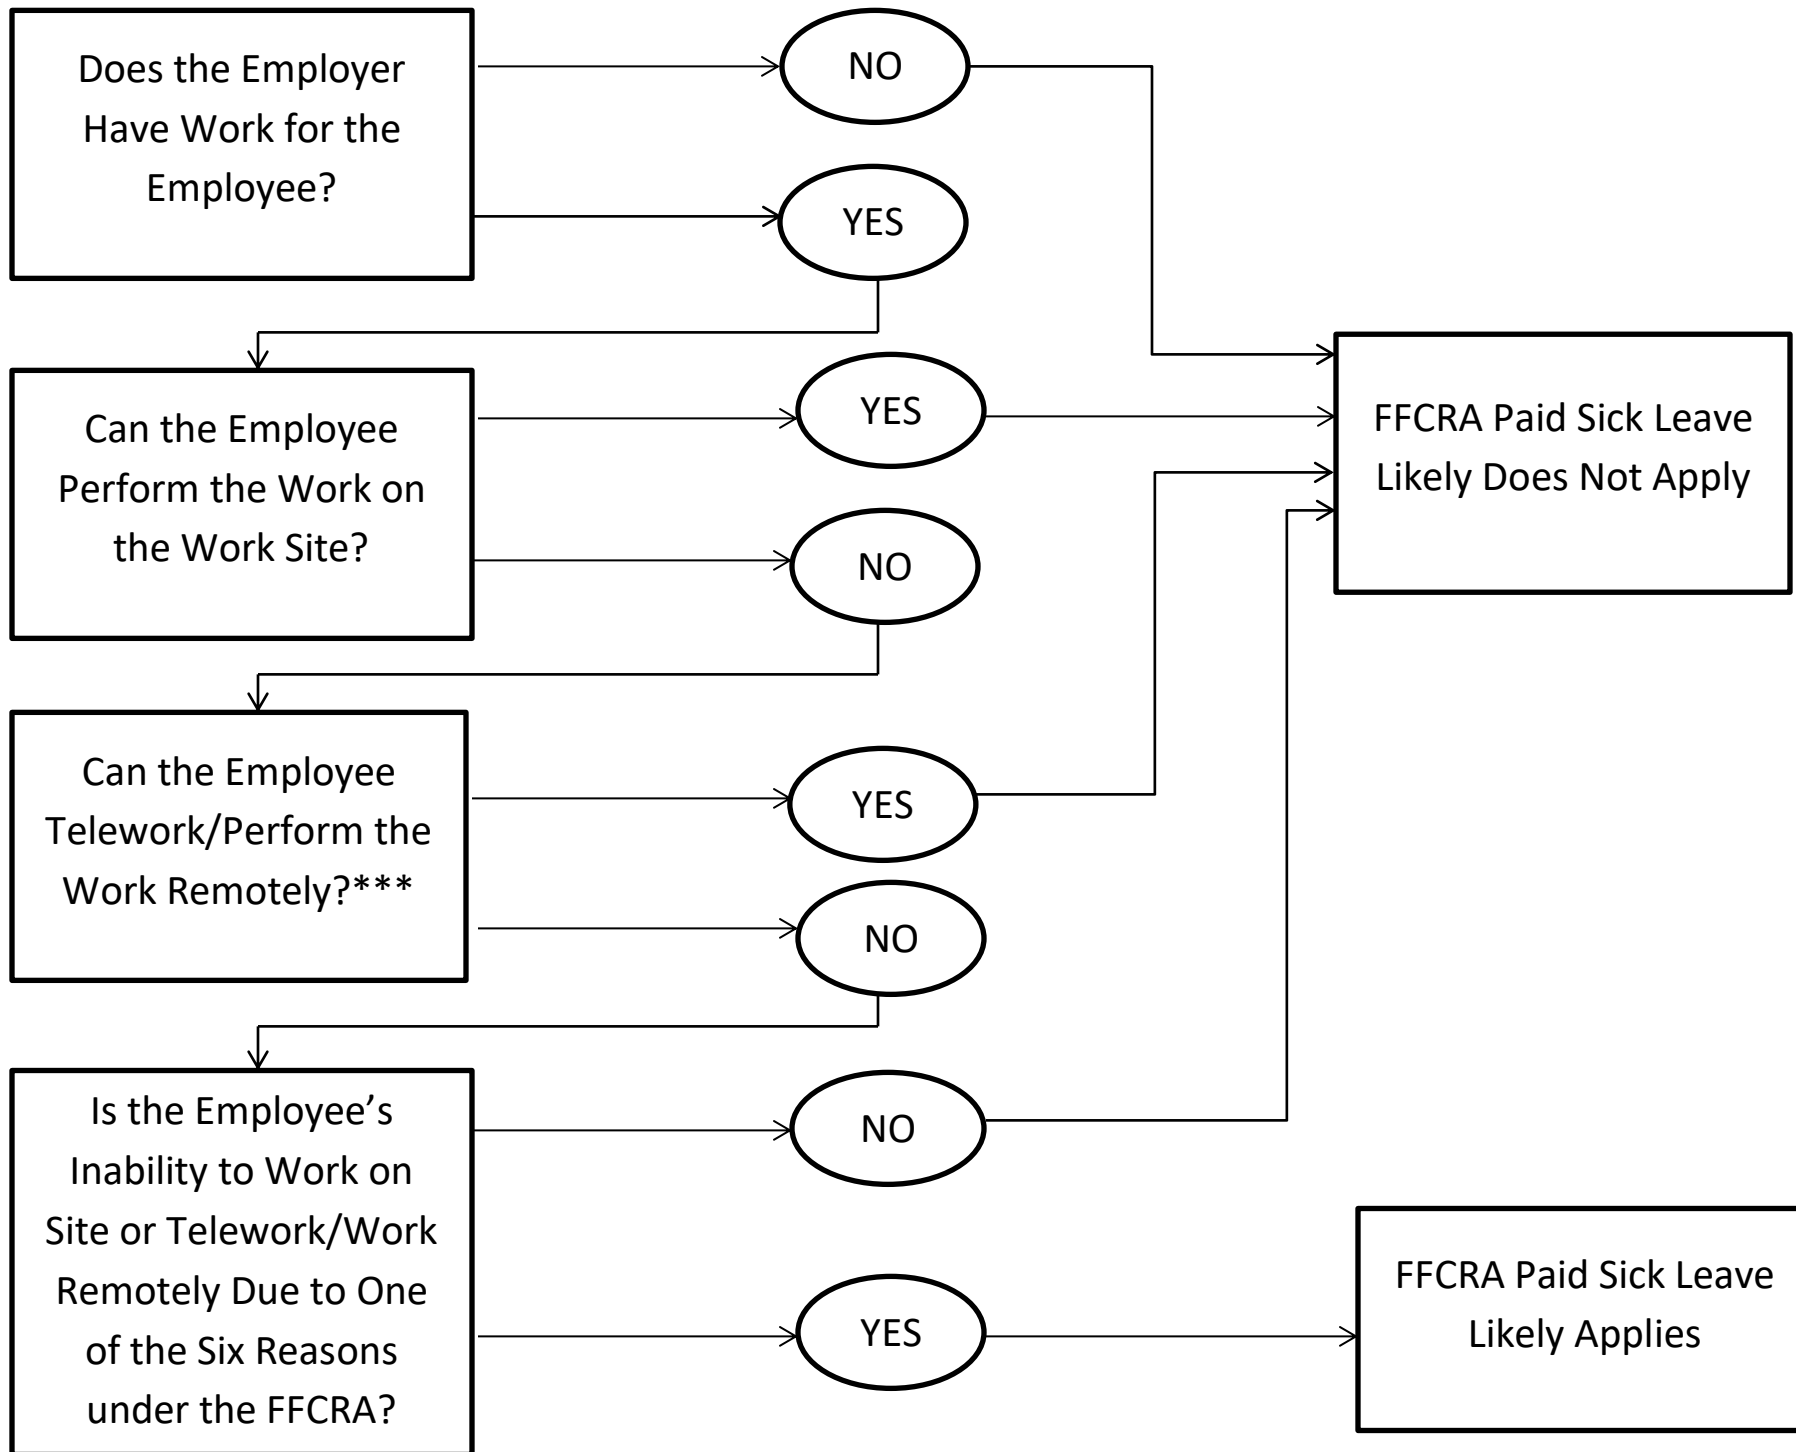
Does the Employer Have Work for the Employee?

NO

YES

Can the Employee Perform the Work on the Work Site?

YES

NO

FFCRA Paid Sick Leave Likely Does Not Apply

Can the Employee Telework/Perform the Work Remotely?***

YES

NO

Is the Employee's Inability to Work on Site or Telework/Work Remotely Due to One of the Six Reasons under the FFCRA?

NO

YES

FFCRA Paid Sick Leave Likely Applies